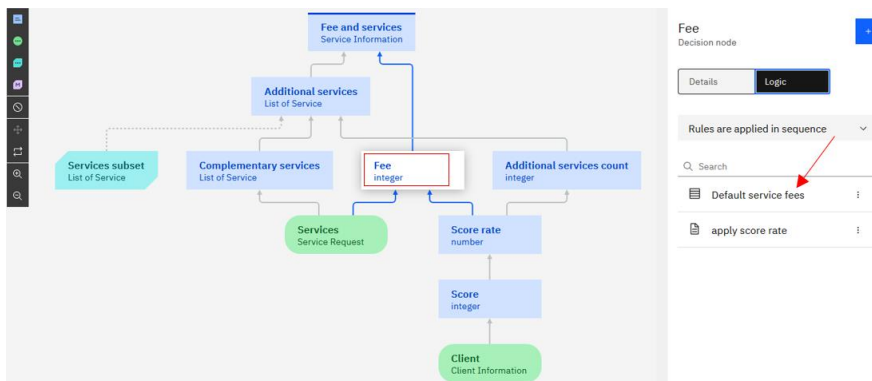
Fee and services
Service Information

Additional services
List of Service

Services subset
List of Service

Complementary services
List of Service

Fee
integer

Additional services count
integer

Services
Service Request

Score rate
number

Score
integer

Client
Client Information

Fee
Decision node

Details
Logic

Rules are applied in sequence

Search

Default service fees

apply score rate